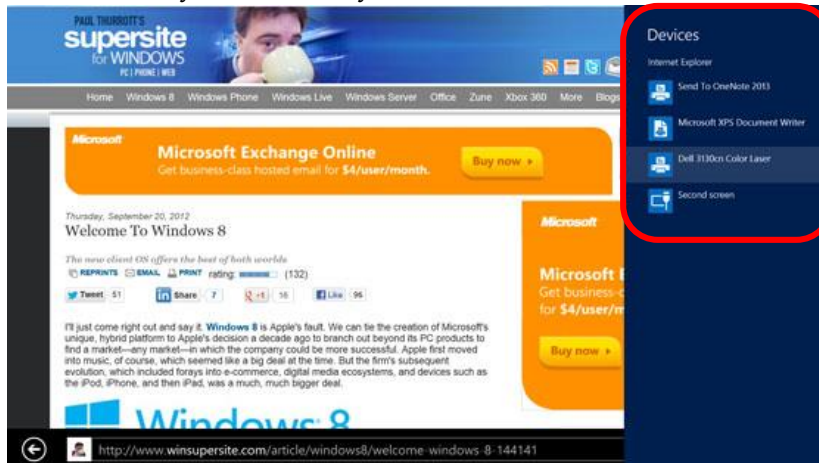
PAUL THURROTT'S
supersite
for WINDOWS
PC | PHONE | WEB

Home Windows 8 Windows Phone Windows Live Windows Server Office Zune Xbox 360 More Blogs

Microsoft
Microsoft Exchange Online
Get business-class hosted email for $4/user/month.
Buy now ▸

Thursday, September 20, 2012
Welcome To Windows 8
The new client OS offers the best of both worlds
REPRINTS EMAIL PRINT rating: (132)
Tweet 51 Share 7 +1 16 Like 96

I'll just come right out and say it. Windows 8 is Apple's fault. We can tie the creation of Microsoft's unique, hybrid platform to Apple's decision a decade ago to branch out beyond its PC products to find a market—any market—in which the company could be more successful. Apple first moved into music, of course, which seemed like a big deal at the time. But the firm's subsequent evolution, which included forays into e-commerce, digital media ecosystems, and devices such as the iPod, iPhone, and then iPad, was a much, much bigger deal.

Windows 8

Microsoft
Microsoft E
Get business-c
for $4/user/m
Buy now ▸

Devices
Internet Explorer
Send To OneNote 2013
Microsoft XPS Document Writer
Dell 3130cn Color Laser
Second screen

http://www.winsupersite.com/article/windows8/welcome-windows-8-144141